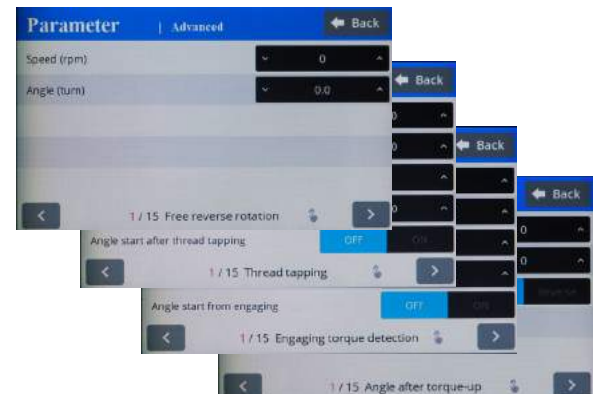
Parameter | Advanced
Back
Speed (rpm) 0
Angle (turn) 0.0
<
1 / 15 Free reverse rotation
>

Back
0
0
Angle start after thread tapping
OFF
ON
<
1 / 15 Thread tapping
>

Back
0
Angle start from engaging
OFF
ON
<
1 / 15 Engaging torque detection
>

Back
0
0
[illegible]
<
1 / 15 Angle after torque-up
>